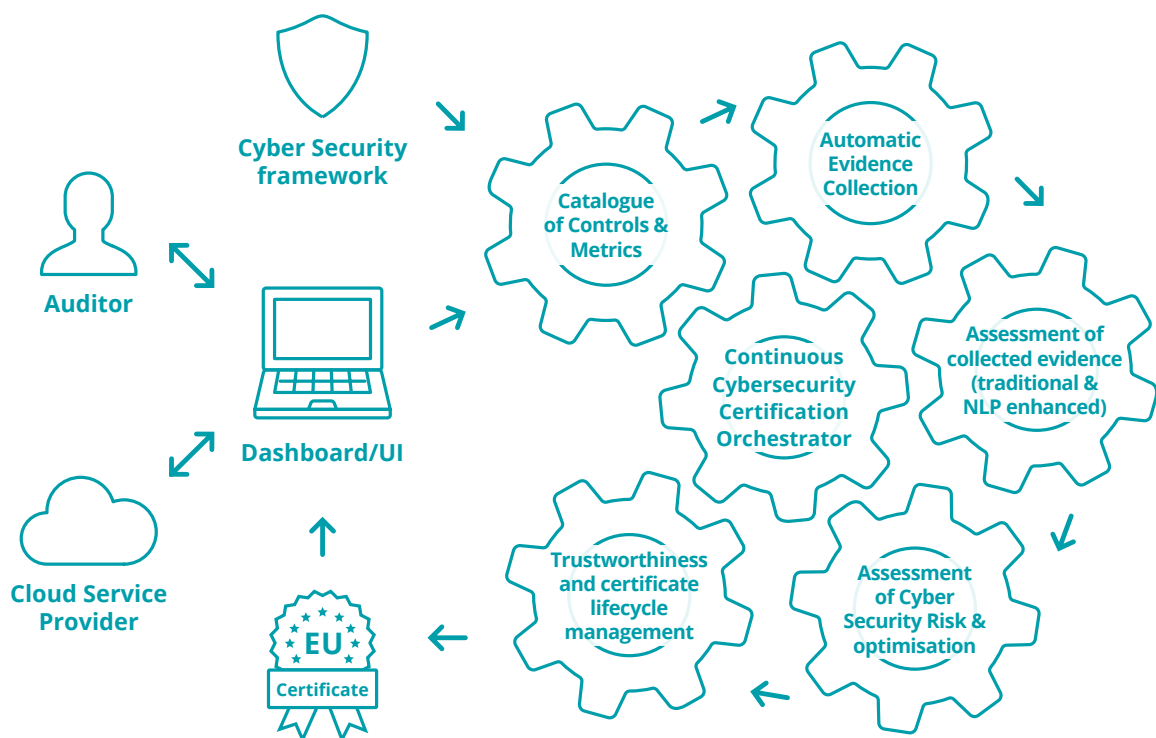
Cyber Security framework

Auditor

Dashboard/UI

Cloud Service Provider

EU

Certificate

Catalogue of Controls & Metrics

Automatic Evidence Collection

Continuous Cybersecurity Certification Orchestrator

Assessment of collected evidence (traditional & NLP enhanced)

Assessment of Cyber Security Risk & optimisation

Trustworthiness and certificate lifecycle management